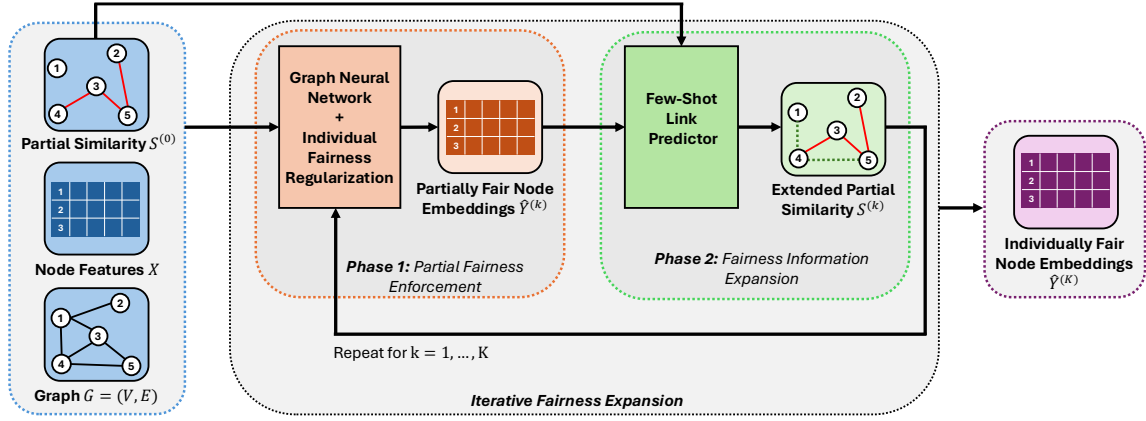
1
2
3
4
5
Partial Similarity $S^{(0)}$

1
2
3
Node Features $X$

1
2
3
4
5
Graph $G = (V, E)$

Graph Neural Network + Individual Fairness Regularization

1
2
3
Partially Fair Node Embeddings $\hat{Y}^{(k)}$

*Phase 1:* Partial Fairness Enforcement

Few-Shot Link Predictor

1
2
3
4
5
Extended Partial Similarity $S^{(k)}$

*Phase 2:* Fairness Information Expansion

Repeat for $k = 1, \dots, K$

Iterative Fairness Expansion

1
2
3
Individually Fair Node Embeddings $\hat{Y}^{(K)}$